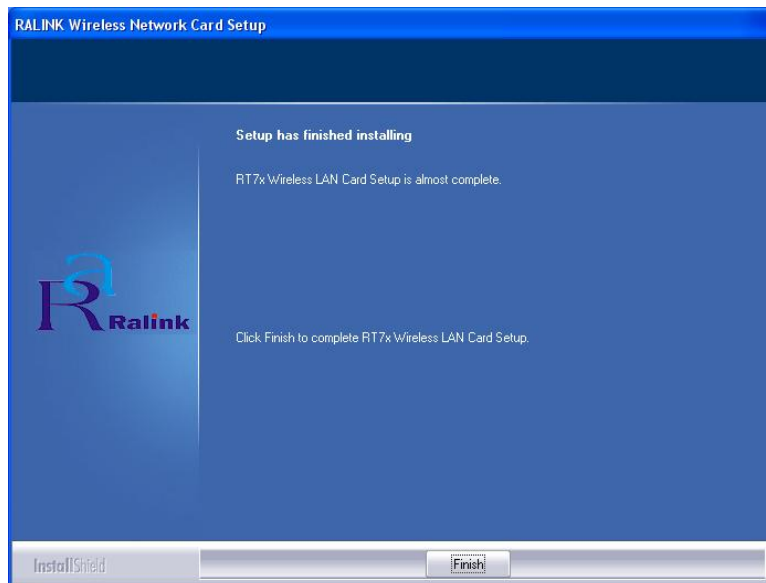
RALINK Wireless Network Card Setup

Setup has finished installing

RT7x Wireless LAN Card Setup is almost complete.

Ralink

Click Finish to complete RT7x Wireless LAN Card Setup.

InstallShield

Finish